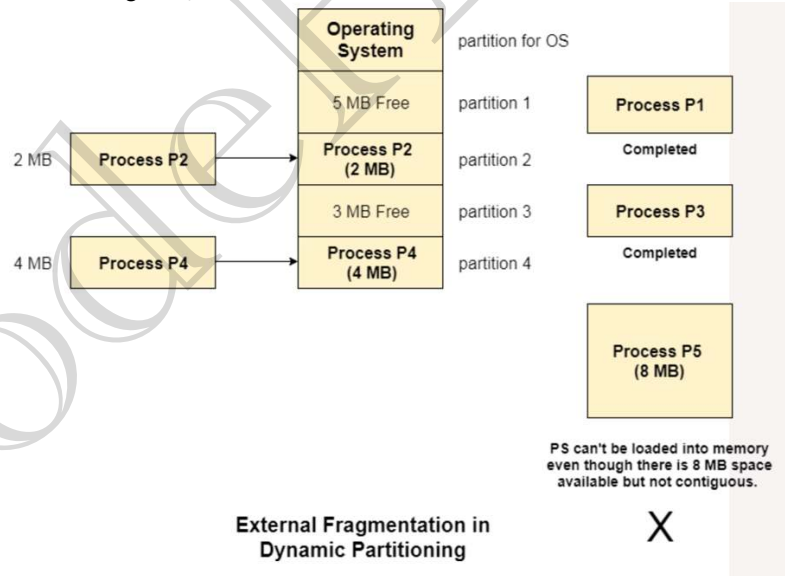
Operating System

partition for OS

5 MB Free

partition 1

Process P1

Completed

2 MB

Process P2

Process P2 (2 MB)

partition 2

3 MB Free

partition 3

Process P3

Completed

4 MB

Process P4

Process P4 (4 MB)

partition 4

Process P5 (8 MB)

PS can't be loaded into memory even though there is 8 MB space available but not contiguous.

External Fragmentation in Dynamic Partitioning

X